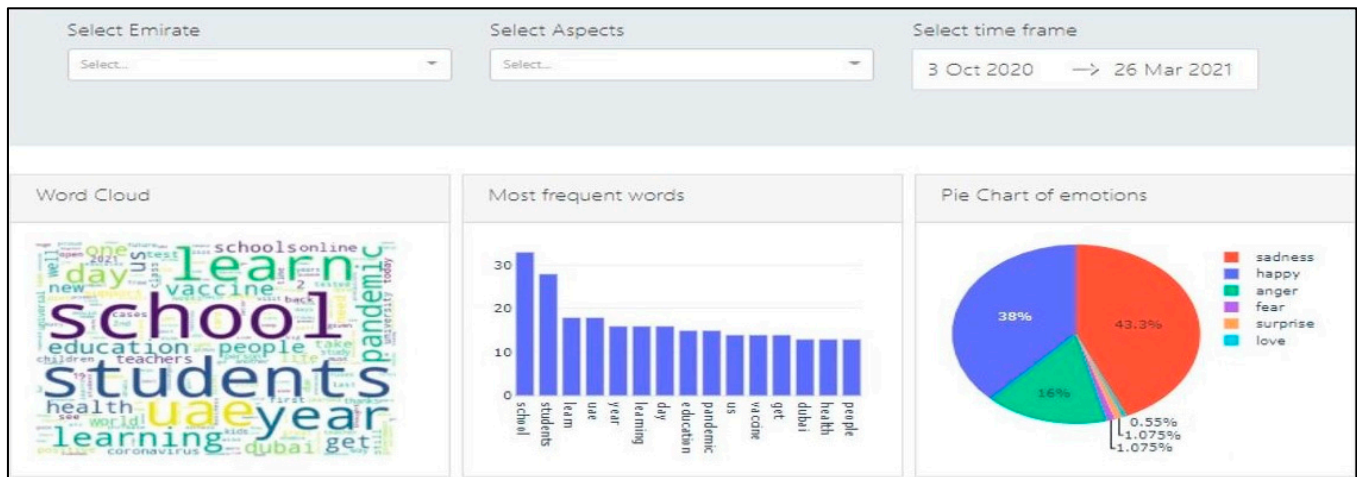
Select Emirate
Select...

Select Aspects
Select...

Select time frame
3 Oct 2020 → 26 Mar 2021

Word Cloud

school students learn uae year learning day education people pandemic vaccine schools online health dubai get first teachers new one us world coronavirus children 2021 test back cases university today

Most frequent words

30
20
10
0

school students learn uae year learning day education pandemic us vaccine get dubai health people

Pie Chart of emotions

sadness
happy
anger
fear
surprise
love

43.3%
38%
16%
0.55%
1.075%
1.075%